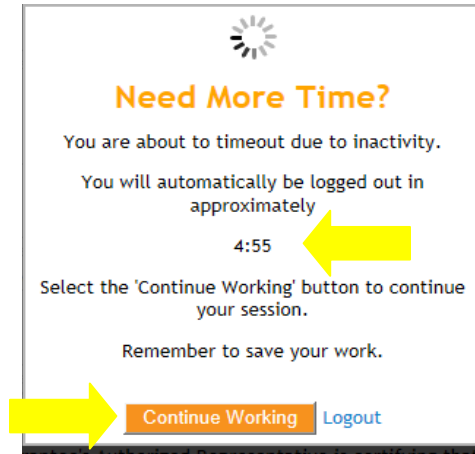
Need More Time?

You are about to timeout due to inactivity.

You will automatically be logged out in approximately

4:55

Select the 'Continue Working' button to continue your session.

Remember to save your work.

Continue Working Logout